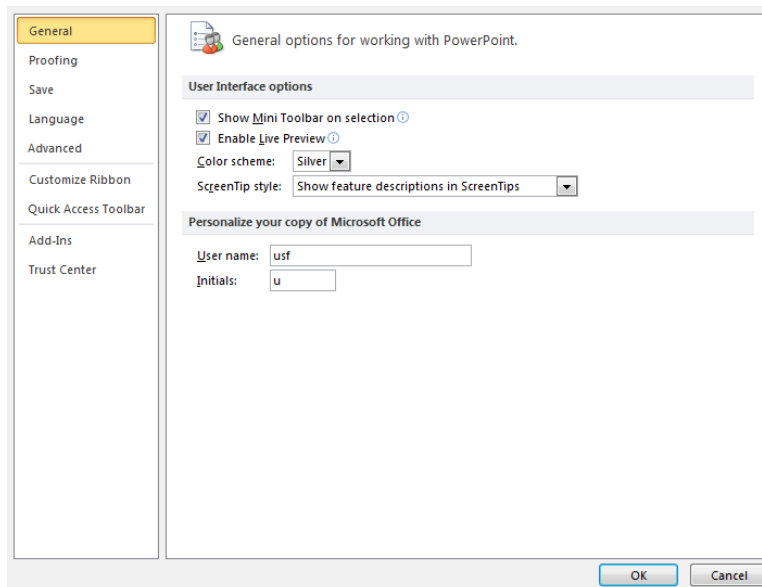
General
Proofing
Save
Language
Advanced
Customize Ribbon
Quick Access Toolbar
Add-Ins
Trust Center

General options for working with PowerPoint.

User Interface options

Show Mini Toolbar on selection
Enable Live Preview
Color scheme: Silver
ScreenTip style: Show feature descriptions in ScreenTips

Personalize your copy of Microsoft Office

User name: usf
Initials: u

OK
Cancel